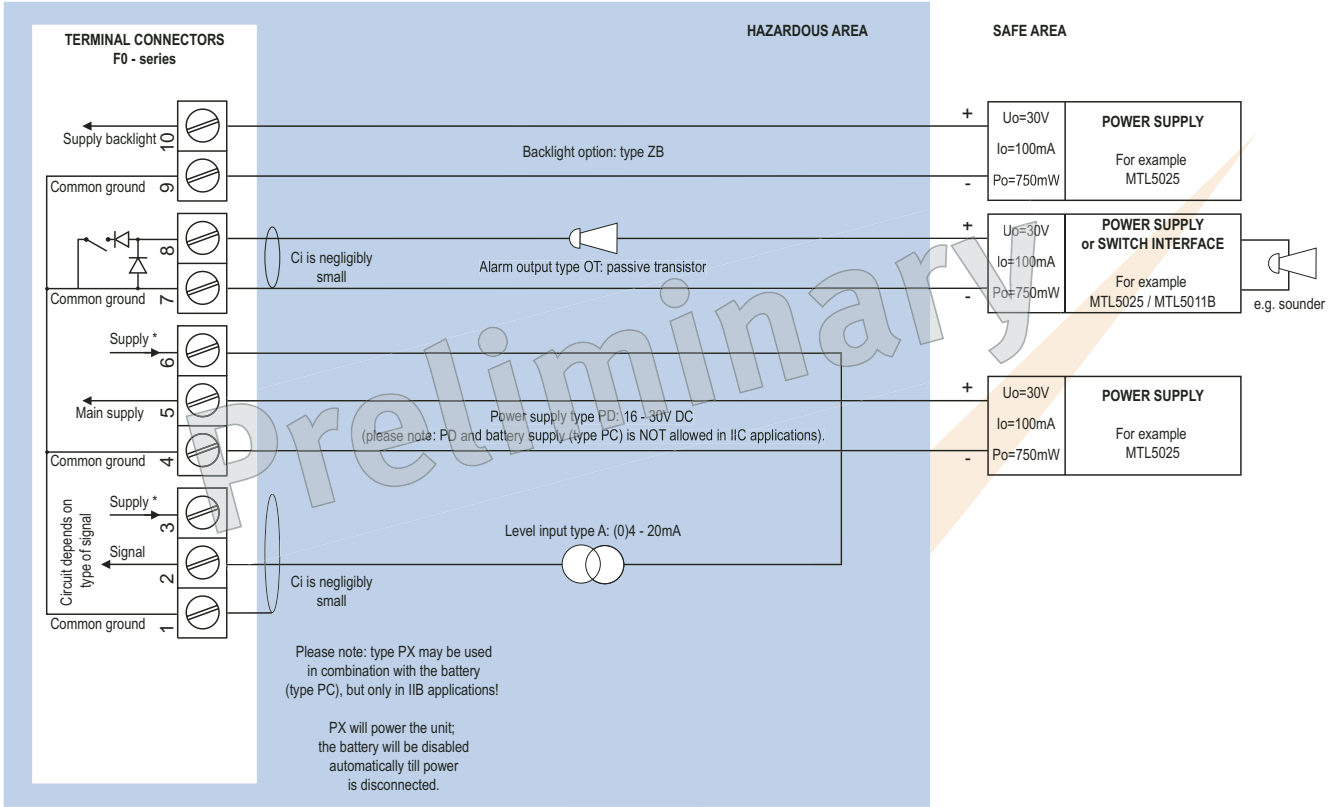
TERMINAL CONNECTORS
F0 - series

HAZARDOUS AREA

SAFE AREA

Supply backlight 10

9 Common ground

Backlight option: type ZB

+ Uo=30V
Io=100mA
- Po=750mW

POWER SUPPLY
For example
MTL5025

8

Common ground 7

Ci is negligibly small

Alarm output type OT: passive transistor

+ Uo=30V
Io=100mA
- Po=750mW

POWER SUPPLY
or SWITCH INTERFACE
For example
MTL5025 / MTL5011B

e.g. sounder

Supply * 6

Main supply 5

Common ground 4

Power supply type PD: 16 - 30V DC
(please note: PD and battery supply (type PC) is NOT allowed in IIC applications).

+ Uo=30V
Io=100mA
- Po=750mW

POWER SUPPLY
For example
MTL5025

Circuit depends on type of signal

Supply * 3

Signal 2

Common ground 1

Ci is negligibly small

Level input type A: (0)4 - 20mA

Please note: type PX may be used in combination with the battery (type PC), but only in IIB applications!

PX will power the unit; the battery will be disabled automatically till power is disconnected.

Preliminary